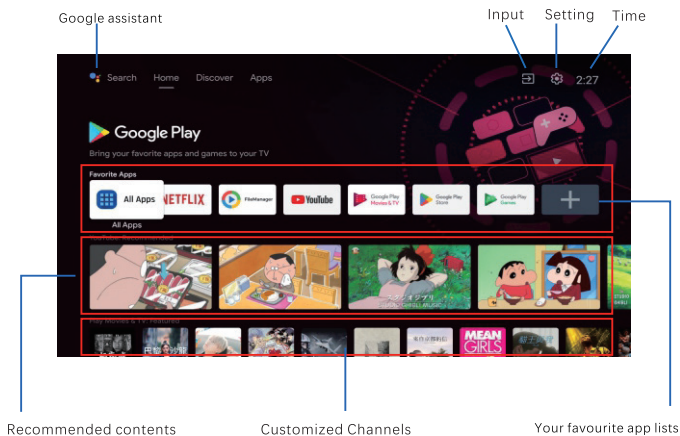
Google assistant

Input

Setting

Time

Search

Home

Discover

Apps

2:27

Google Play

Bring your favorite apps and games to your TV

Favorite Apps

All Apps

NETFLIX

FileManager

YouTube

Google Play Movies & TV

Google Play Store

Google Play Games

All Apps

Play Movies & TV · Featured

MEAN GIRLS

Recommended contents

Customized Channels

Your favourite app lists